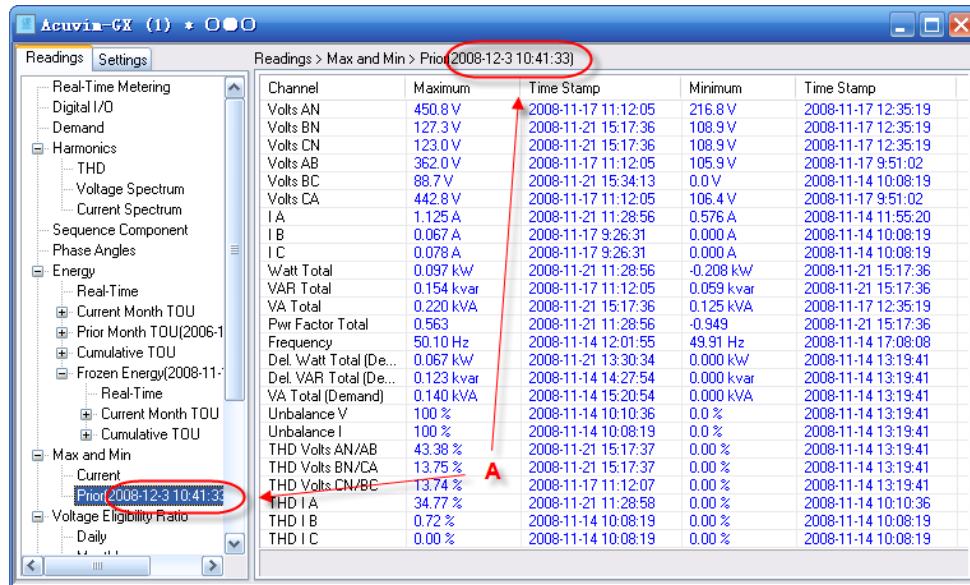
Acuvim-GX (1) * O●O

Readings | Settings

Real-Time Metering
Digital I/O
Demand
Harmonics
THD
Voltage Spectrum
Current Spectrum
Sequence Component
Phase Angles
Energy
Real-Time
Current Month TOU
Prior Month TOU(2006-1
Cumulative TOU
Frozen Energy(2008-11-
Real-Time
Current Month TOU
Cumulative TOU
Max and Min
Current
Prior(2008-12-3 10:41:33
Voltage Eligibility Ratio
Daily

Readings > Max and Min > Prior(2008-12-3 10:41:33)

| Channel | Maximum | Time Stamp | Minimum | Time Stamp |
|---|---|---|---|---|
| Volts AN | 450.8 V | 2008-11-17 11:12:05 | 216.8 V | 2008-11-17 12:35:19 |
| Volts BN | 127.3 V | 2008-11-21 15:17:36 | 108.9 V | 2008-11-17 12:35:19 |
| Volts CN | 123.0 V | 2008-11-21 15:17:36 | 108.9 V | 2008-11-17 12:35:19 |
| Volts AB | 362.0 V | 2008-11-17 11:12:05 | 105.9 V | 2008-11-17 9:51:02 |
| Volts BC | 88.7 V | 2008-11-21 15:34:13 | 0.0 V | 2008-11-14 10:08:19 |
| Volts CA | 442.8 V | 2008-11-17 11:12:05 | 106.4 V | 2008-11-17 9:51:02 |
| I A | 1.125 A | 2008-11-21 11:28:56 | 0.576 A | 2008-11-14 11:55:20 |
| I B | 0.067 A | 2008-11-17 9:26:31 | 0.000 A | 2008-11-14 10:08:19 |
| I C | 0.078 A | 2008-11-17 9:26:31 | 0.000 A | 2008-11-14 10:08:19 |
| Watt Total | 0.097 kW | 2008-11-21 11:28:56 | -0.208 kW | 2008-11-21 15:17:36 |
| VAR Total | 0.154 kvar | 2008-11-17 11:12:05 | 0.059 kvar | 2008-11-21 15:17:36 |
| VA Total | 0.220 kVA | 2008-11-21 15:17:36 | 0.125 kVA | 2008-11-17 12:35:19 |
| Pwr Factor Total | 0.563 | 2008-11-21 11:28:56 | -0.949 | 2008-11-21 15:17:36 |
| Frequency | 50.10 Hz | 2008-11-14 12:01:55 | 49.91 Hz | 2008-11-14 17:08:08 |
| Del. Watt Total (De... | 0.067 kW | 2008-11-21 13:30:34 | 0.000 kW | 2008-11-14 13:19:41 |
| Del. VAR Total (De... | 0.123 kvar | 2008-11-14 14:27:54 | 0.000 kvar | 2008-11-14 13:19:41 |
| VA Total (Demand) | 0.140 kVA | 2008-11-14 15:20:54 | 0.000 kVA | 2008-11-14 13:19:41 |
| Unbalance V | 100 % | 2008-11-14 10:10:36 | 0.0 % | 2008-11-14 13:19:41 |
| Unbalance I | 100 % | 2008-11-14 10:08:19 | 0.0 % | 2008-11-14 13:19:41 |
| THD Volts AN/AB | 43.38 % | 2008-11-21 15:17:37 | 0.00 % | 2008-11-14 13:19:41 |
| THD Volts BN/CA | 13.75 % | 2008-11-21 15:17:37 | 0.00 % | 2008-11-14 13:19:41 |
| THD Volts CN/BC | 13.74 % | 2008-11-17 11:12:07 | 0.00 % | 2008-11-14 13:19:41 |
| THD I A | 34.77 % | 2008-11-21 11:28:58 | 0.00 % | 2008-11-14 10:10:36 |
| THD I B | 0.72 % | 2008-11-14 10:08:19 | 0.00 % | 2008-11-14 10:08:19 |
| THD I C | 0.00 % | 2008-11-14 10:08:19 | 0.00 % | 2008-11-14 10:08:19 |

A